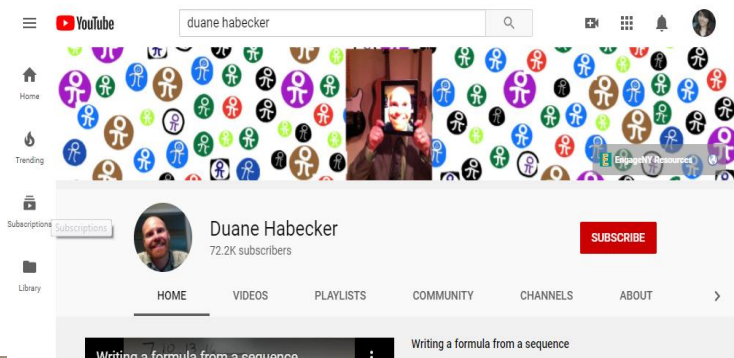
YouTube
duane habecker
Home
Trending
Subscriptions
Subscriptions
Library
EngageNY Resources
Duane Habecker
72.2K subscribers
SUBSCRIBE
HOME
VIDEOS
PLAYLISTS
COMMUNITY
CHANNELS
ABOUT
Writing a formula from a sequence
Writing a formula from a sequence